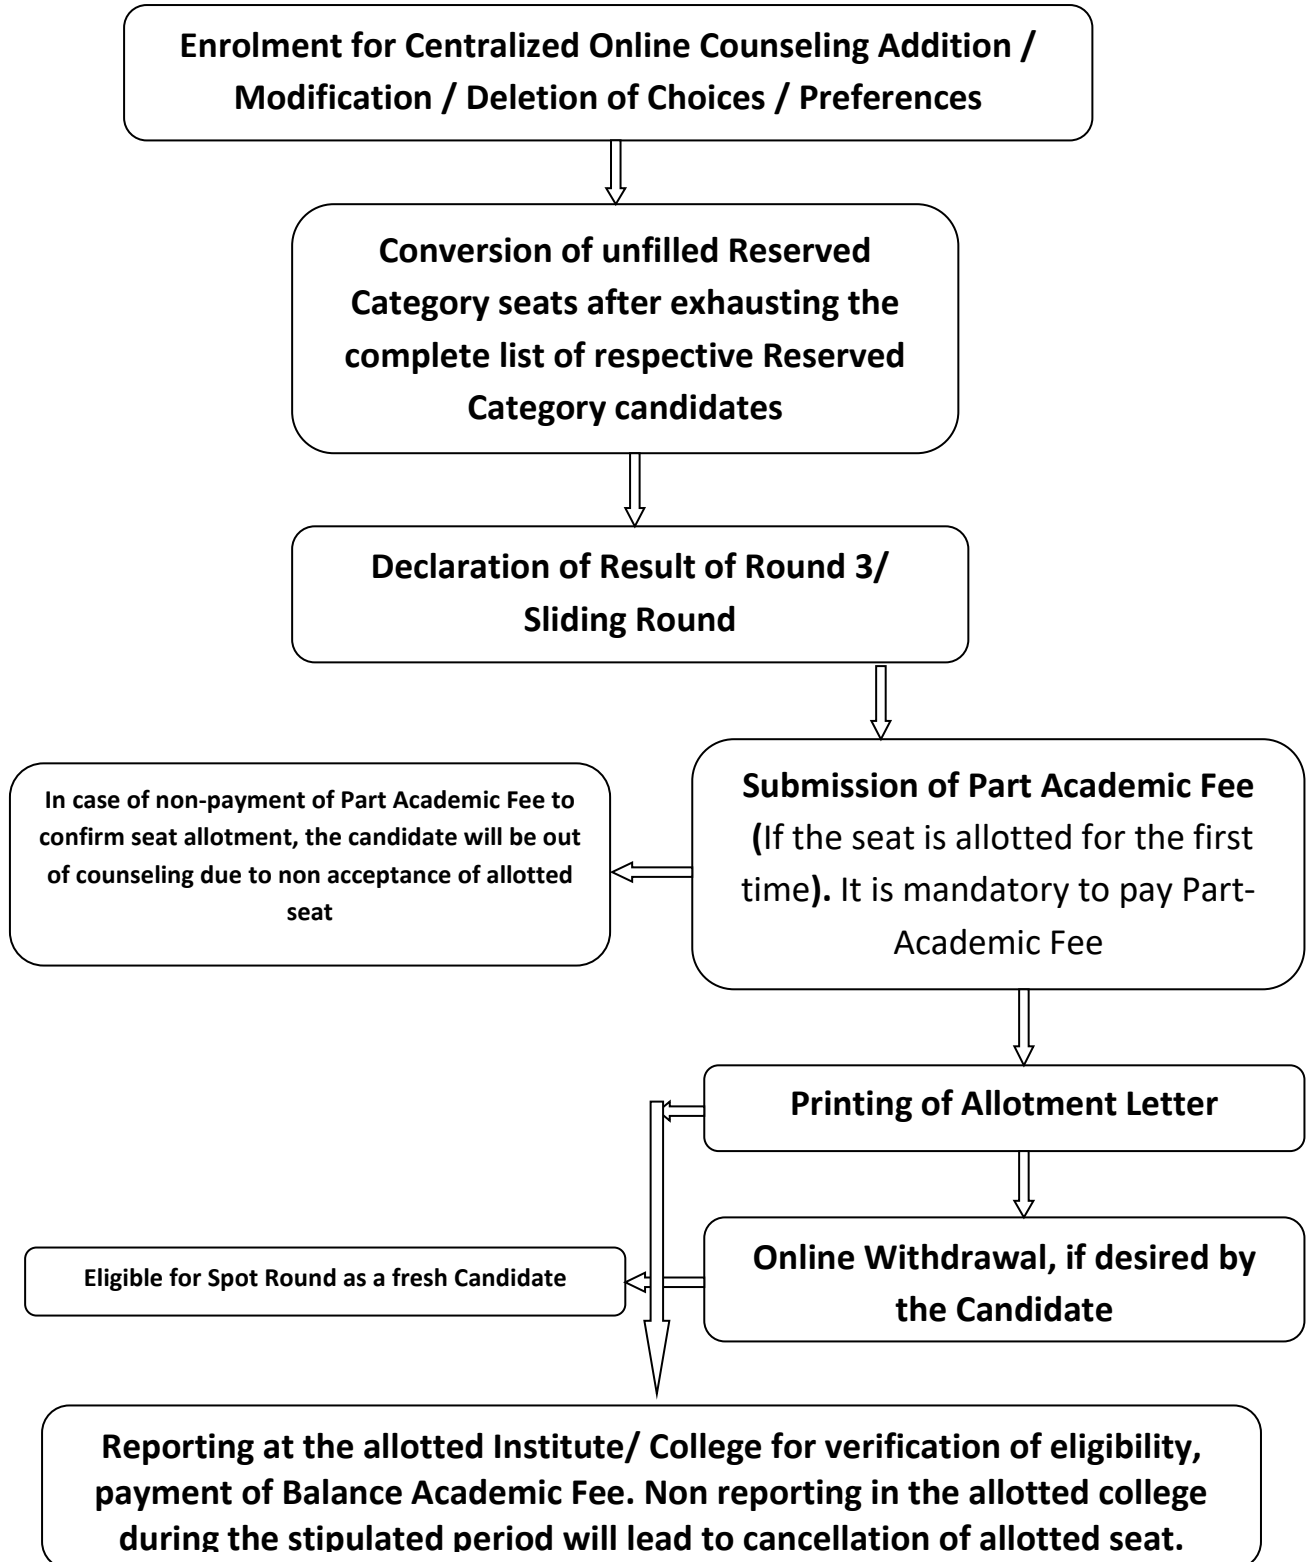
Enrolment for Centralized Online Counseling Addition / Modification / Deletion of Choices / Preferences

Conversion of unfilled Reserved Category seats after exhausting the complete list of respective Reserved Category candidates

Declaration of Result of Round 3/ Sliding Round

Submission of Part Academic Fee (If the seat is allotted for the first time). It is mandatory to pay Part-Academic Fee

In case of non-payment of Part Academic Fee to confirm seat allotment, the candidate will be out of counseling due to non acceptance of allotted seat

Printing of Allotment Letter

Online Withdrawal, if desired by the Candidate

Eligible for Spot Round as a fresh Candidate

Reporting at the allotted Institute/ College for verification of eligibility, payment of Balance Academic Fee. Non reporting in the allotted college during the stipulated period will lead to cancellation of allotted seat.